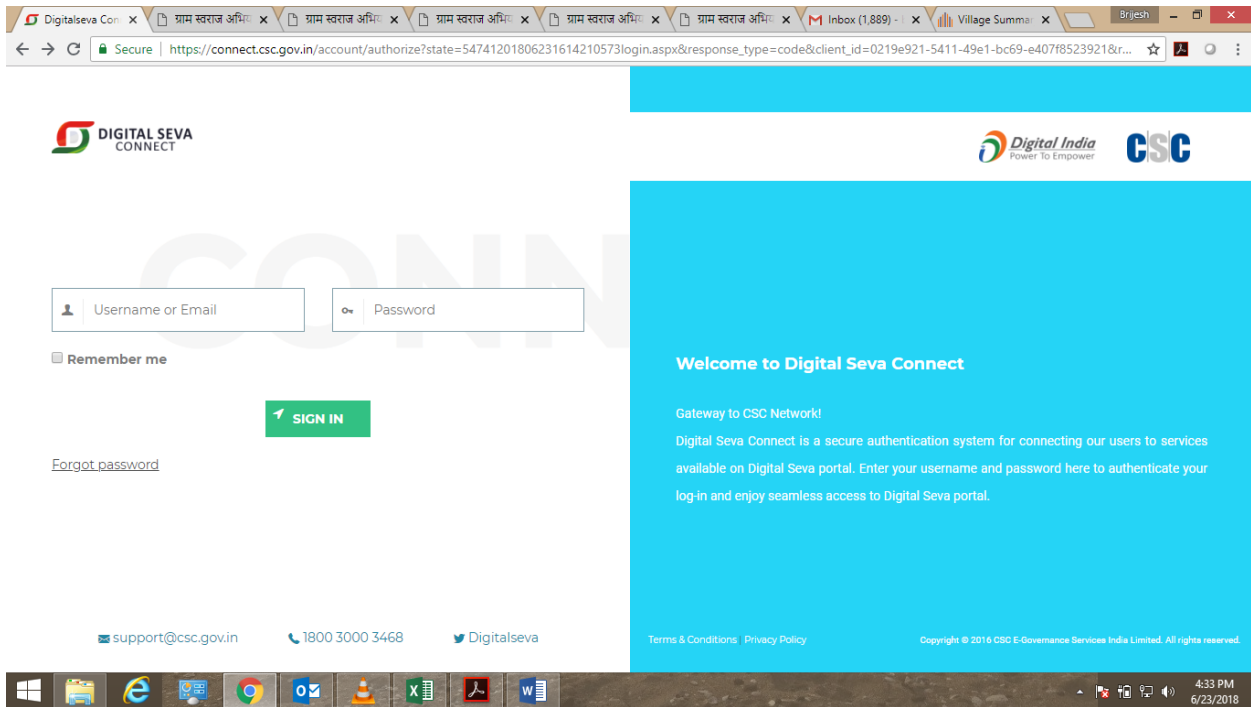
Digitalseva Con ×
ग्राम स्वराज अभिय ×
ग्राम स्वराज अभिय ×
ग्राम स्वराज अभिय ×
ग्राम स्वराज अभिय ×
ग्राम स्वराज अभिय ×
Inbox (1,889) - ×
Village Summar ×
Brijesh

Secure | https://connect.csc.gov.in/account/authorize?state=547412018062316142105731login.aspx&response_type=code&client_id=0219e921-5411-49e1-bc69-e407f85239218r...

DIGITAL SEVA CONNECT

Digital India Power To Empower

CSC

CONN

Username or Email

Password

Remember me

SIGN IN

Forgot password

Welcome to Digital Seva Connect

Gateway to CSC Network!

Digital Seva Connect is a secure authentication system for connecting our users to services available on Digital Seva portal. Enter your username and password here to authenticate your log-in and enjoy seamless access to Digital Seva portal.

support@csc.gov.in 1800 3000 3468 Digitalseva

Terms & Conditions | Privacy Policy

Copyright © 2016 CSC E-Governance Services India Limited. All rights reserved.

4:33 PM
6/23/2018